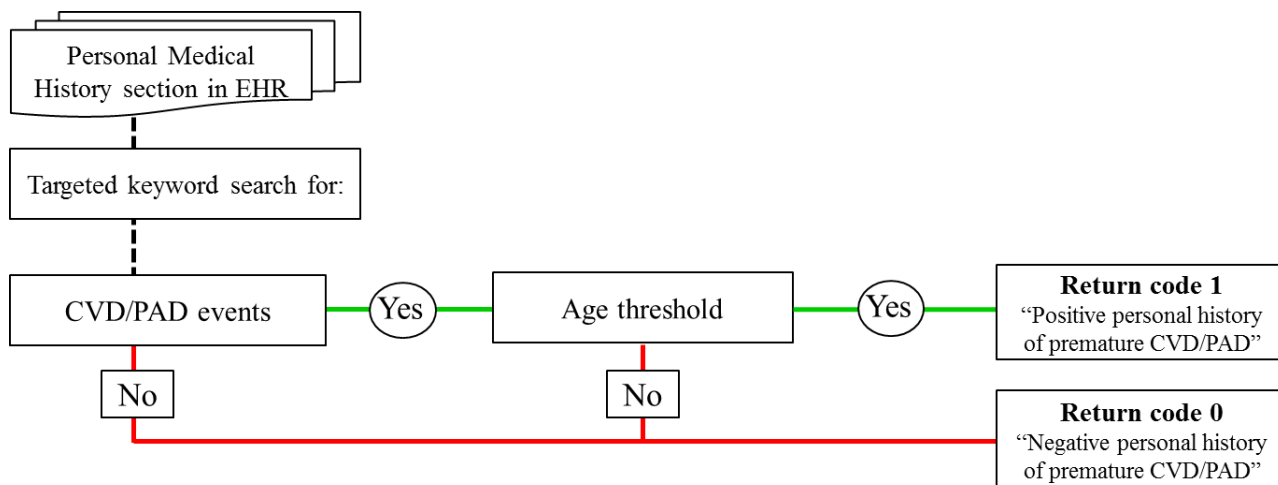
Personal Medical History section in EHR

Targeted keyword search for:

CVD/PAD events

Yes

Age threshold

Yes

**Return code 1**
"Positive personal history of premature CVD/PAD"

No

No

**Return code 0**
"Negative personal history of premature CVD/PAD"